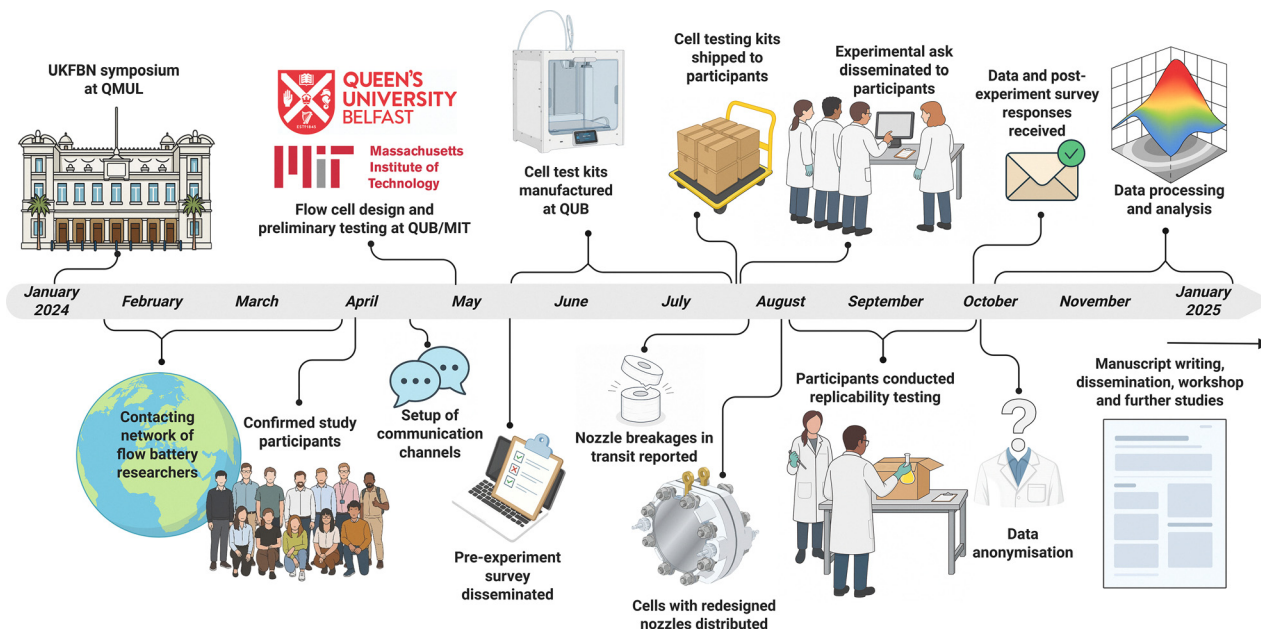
UKFBN symposium at QMUL

QUEEN'S UNIVERSITY BELFAST

Massachusetts Institute of Technology

Flow cell design and preliminary testing at QUB/MIT

Cell test kits manufactured at QUB

Cell testing kits shipped to participants

Experimental ask disseminated to participants

Data and post-experiment survey responses received

Data processing and analysis

January 2024

February

March

April

May

June

July

August

September

October

November

January 2025

Contacting network of flow battery researchers

Confirmed study participants

Setup of communication channels

Pre-experiment survey disseminated

Nozzle breakages in transit reported

Cells with redesigned nozzles distributed

Participants conducted replicability testing

Data anonymisation

Manuscript writing, dissemination, workshop and further studies